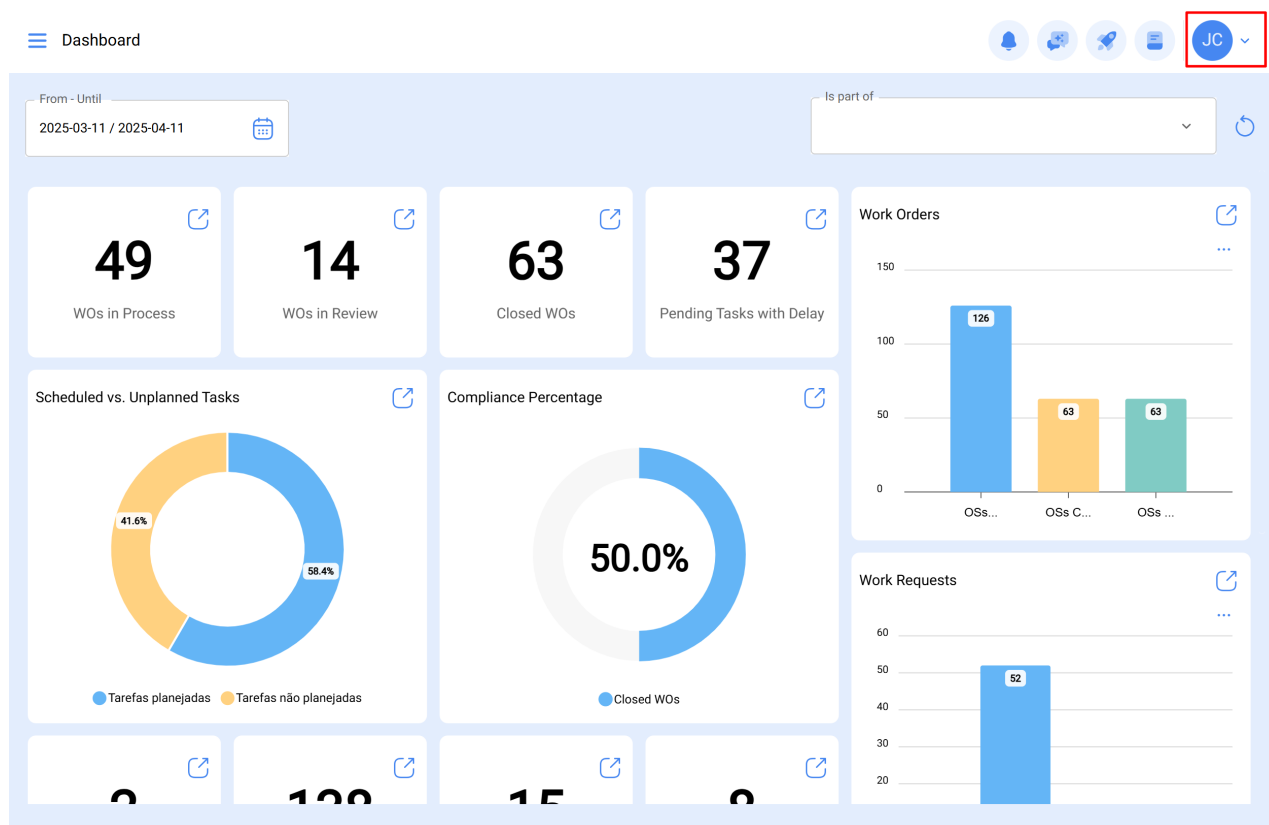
Dashboard

JC

From - Until
2025-03-11 / 2025-04-11

Is part of

49
WOs in Process

14
WOs in Review

63
Closed WOs

37
Pending Tasks with Delay

Work Orders
150
100
50
0
126
63
63
OSs...
OSs C...
OSs ...

Scheduled vs. Unplanned Tasks
41.6%
58.4%
Tarefas planejadas
Tarefas não planejadas

Compliance Percentage
50.0%
Closed WOs

Work Requests
60
50
40
30
20
52

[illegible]
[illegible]
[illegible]
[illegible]